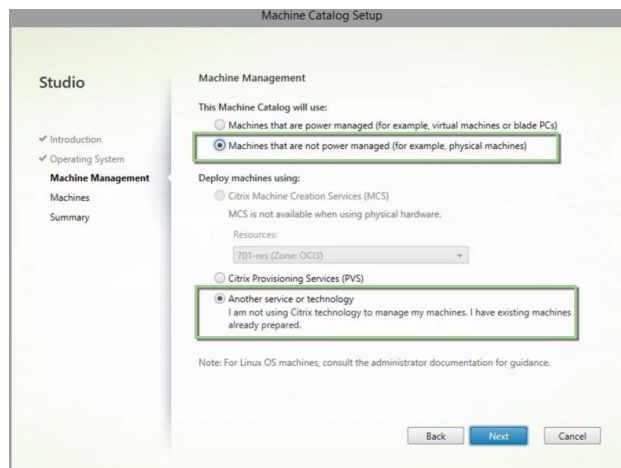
Machine Catalog Setup

Studio

✔ Introduction
✔ Operating System
Machine Management
Machines
Summary

Machine Management

This Machine Catalog will use:

Machines that are power managed (for example, virtual machines or blade PCs)

Machines that are not power managed (for example, physical machines)

Deploy machines using:

Citrix Machine Creation Services (MCS)

MCS is not available when using physical hardware.

Resources:

701-res (Zone: OCI3)

Citrix Provisioning Services (PVS)

Another service or technology
I am not using Citrix technology to manage my machines. I have existing machines already prepared.

Note: For Linux OS machines, consult the administrator documentation for guidance.

Back Next Cancel